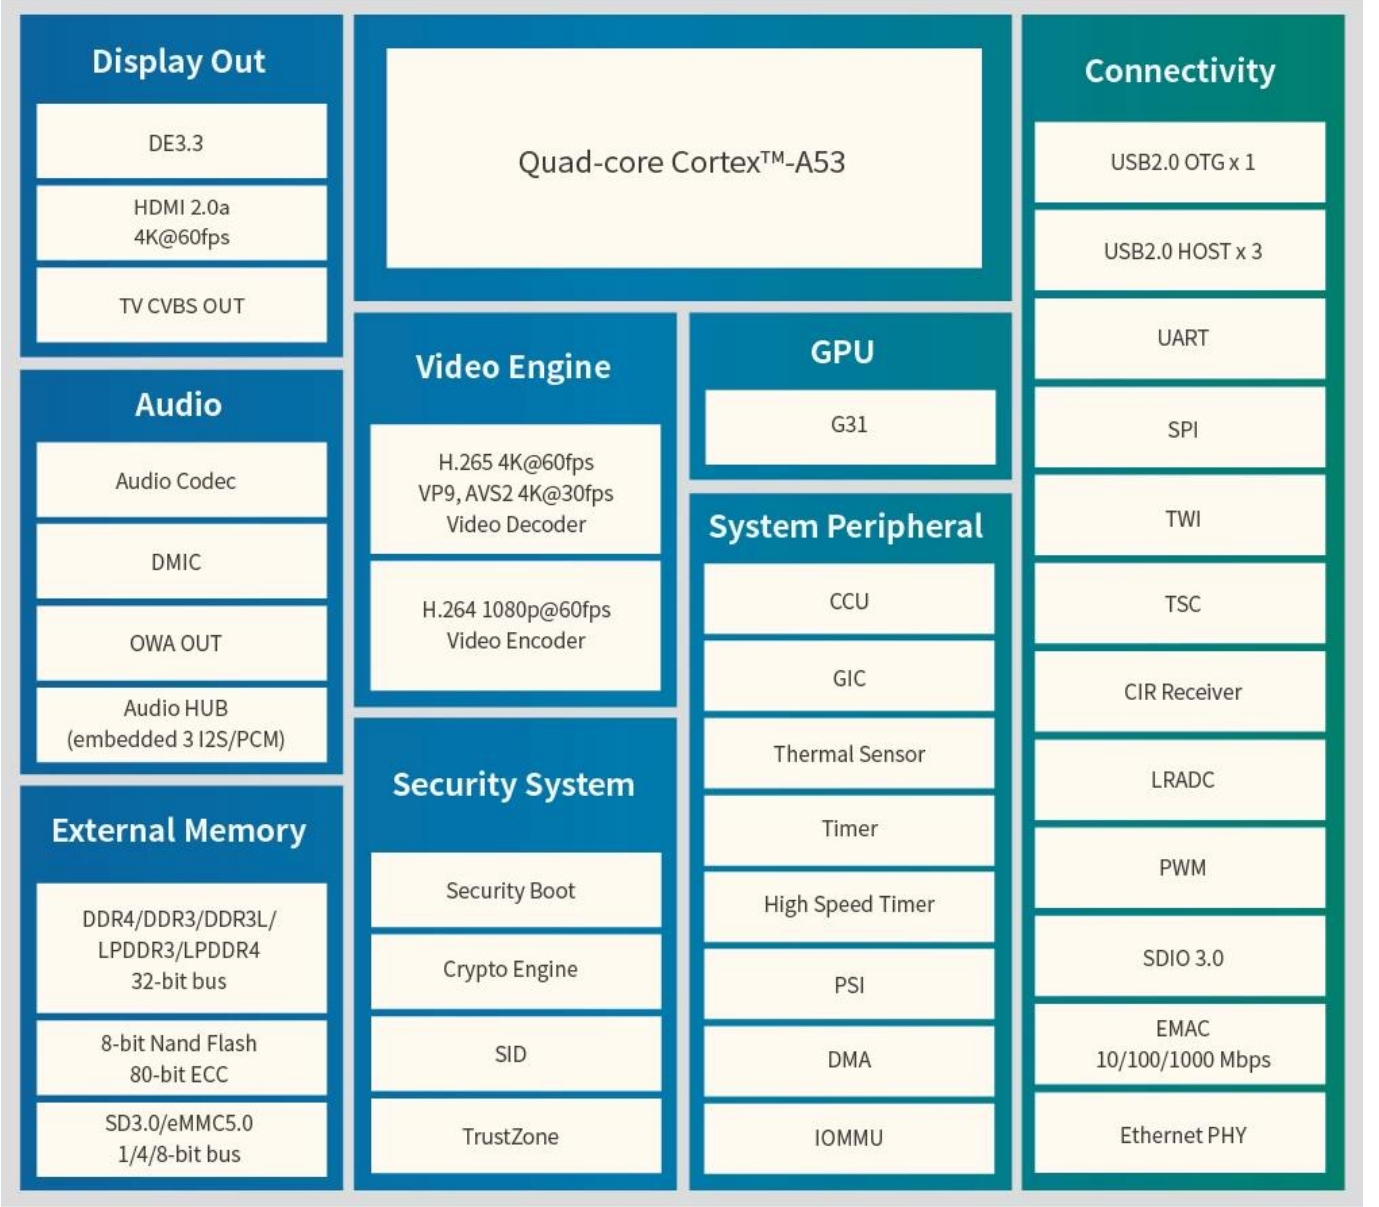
Display Out

DE3.3

HDMI 2.0a
4K@60fps

TV CVBS OUT

Audio

Audio Codec

DMIC

OWA OUT

Audio HUB
(embedded 3 I2S/PCM)

External Memory

DDR4/DDR3/DDR3L/
LPDDR3/LPDDR4
32-bit bus

8-bit Nand Flash
80-bit ECC

SD3.0/eMMC5.0
1/4/8-bit bus

Quad-core Cortex™-A53

Video Engine

H.265 4K@60fps
VP9, AVS2 4K@30fps
Video Decoder

H.264 1080p@60fps
Video Encoder

Security System

Security Boot

Crypto Engine

SID

TrustZone

GPU

G31

System Peripheral

CCU

GIC

Thermal Sensor

Timer

High Speed Timer

PSI

DMA

IOMMU

Connectivity

USB2.0 OTG x 1

USB2.0 HOST x 3

UART

SPI

TWI

TSC

CIR Receiver

LRADC

PWM

SDIO 3.0

EMAC
10/100/1000 Mbps

Ethernet PHY